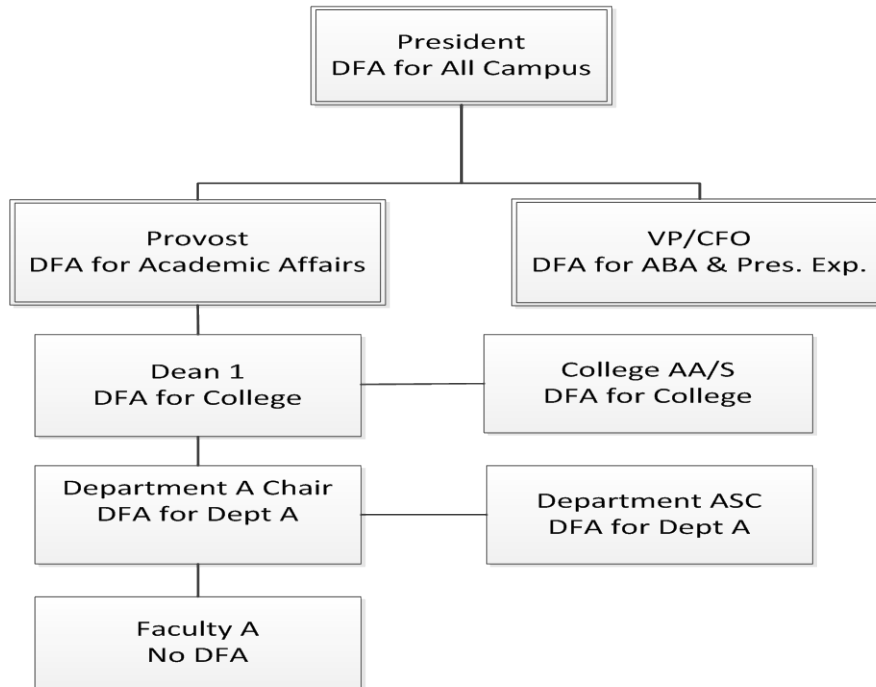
President
DFA for All Campus

Provost
DFA for Academic Affairs

VP/CFO
DFA for ABA & Pres. Exp.

Dean 1
DFA for College

College AA/S
DFA for College

Department A Chair
DFA for Dept A

Department ASC
DFA for Dept A

Faculty A
No DFA